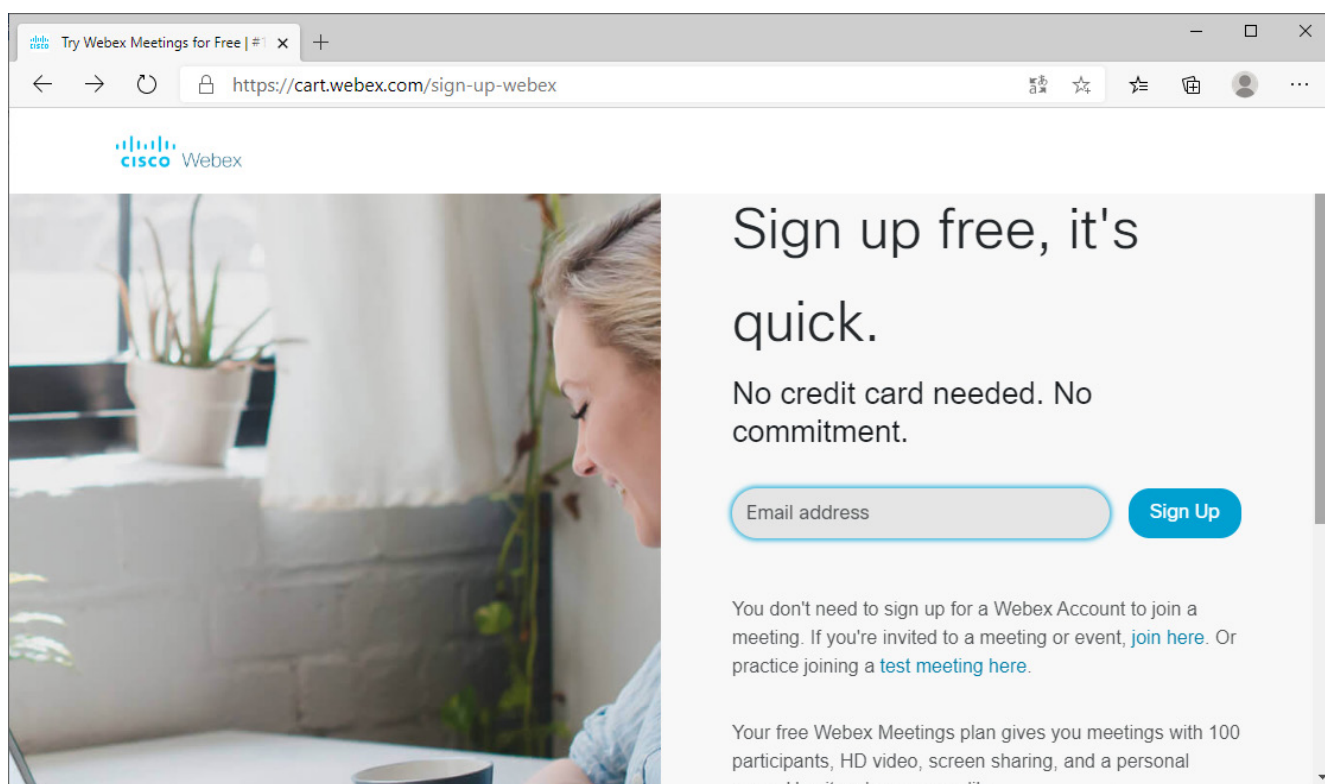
Try Webex Meetings for Free | #

https://cart.webex.com/sign-up-webex

cisco Webex

Sign up free, it's quick.

No credit card needed. No commitment.

Email address

Sign Up

You don't need to sign up for a Webex Account to join a meeting. If you're invited to a meeting or event, join here. Or practice joining a test meeting here.

Your free Webex Meetings plan gives you meetings with 100 participants, HD video, screen sharing, and a personal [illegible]